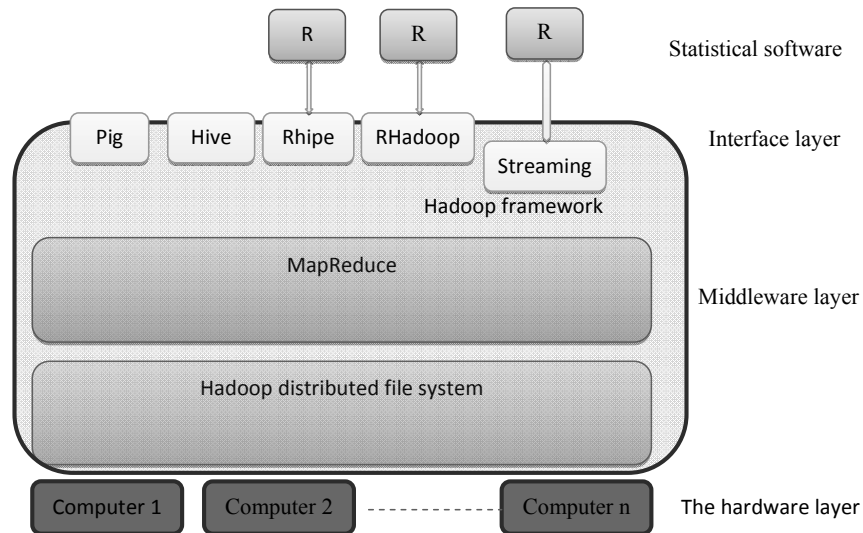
R

R

R

Statistical software

Pig

Hive

Rhipe

RHadoop

Streaming

Interface layer

Hadoop framework

MapReduce

Middleware layer

Hadoop distributed file system

Computer 1

Computer 2

Computer n

The hardware layer